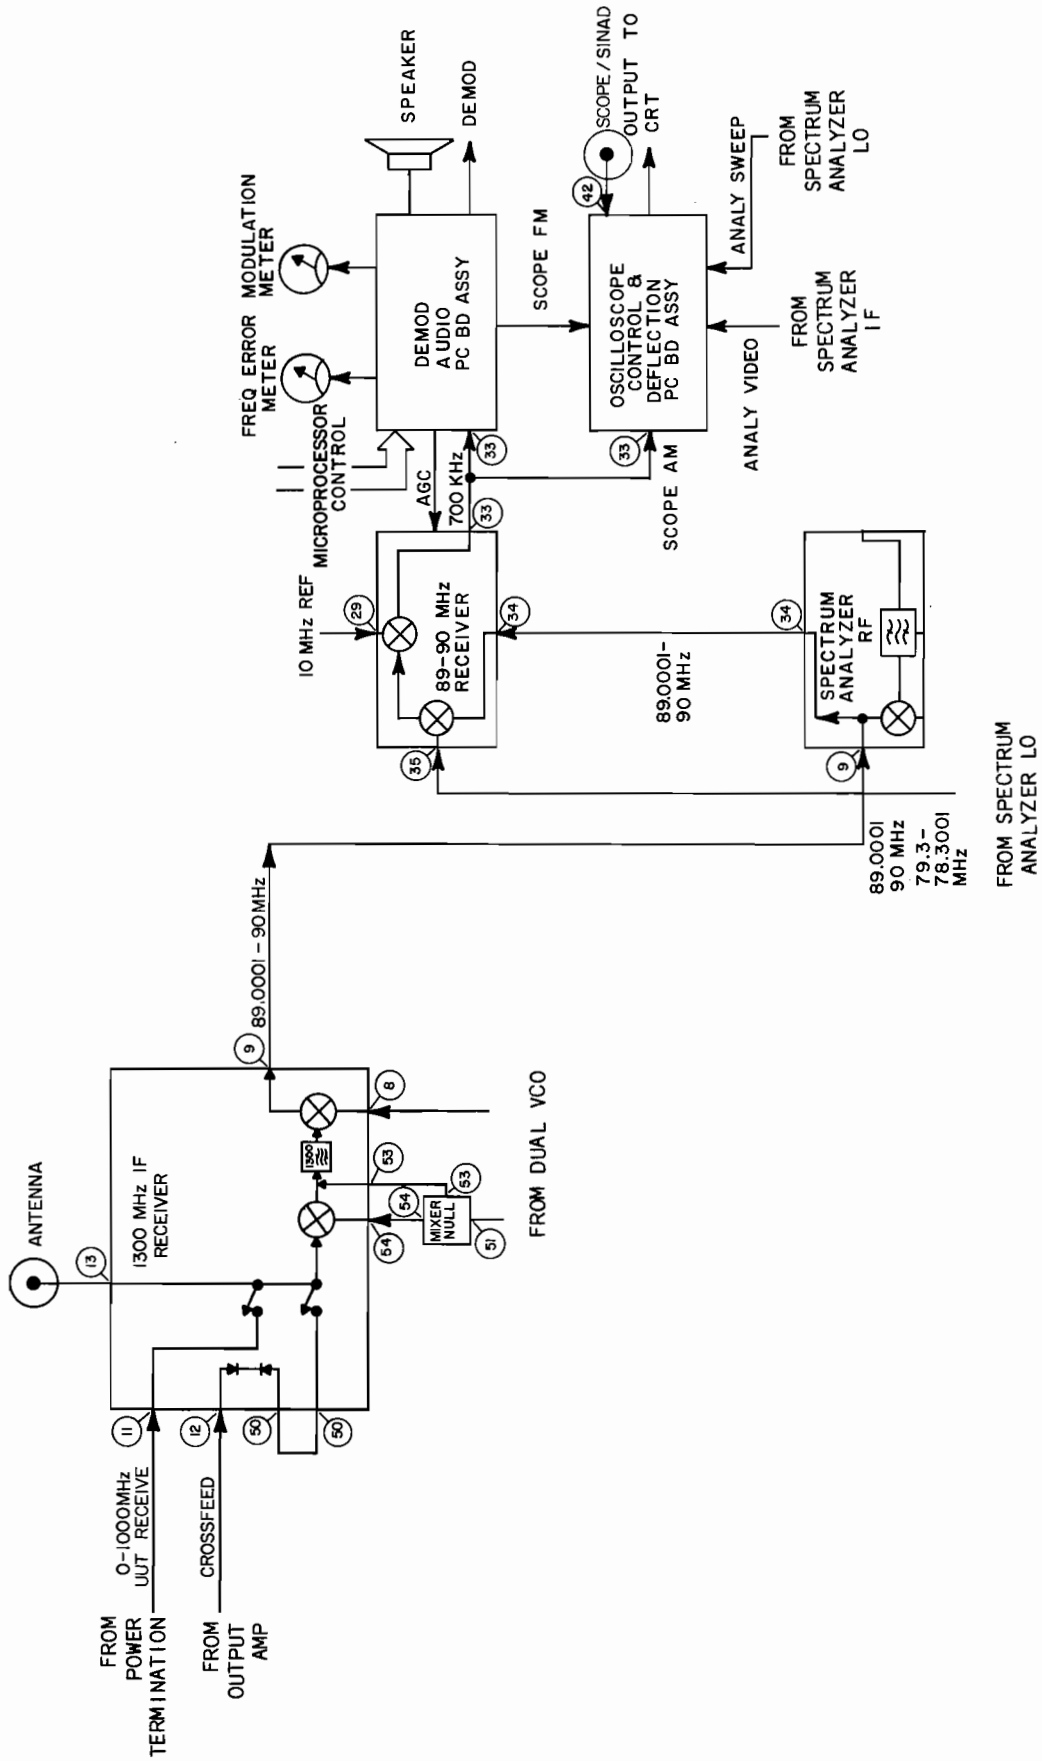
FROM POWER TERMINATION
0-1000MHz UUT RECEIVE
11
FROM OUTPUT AMP
CROSSFEED
12
50
50
ANTENNA
13
1300 MHz IF RECEIVER
54
54
MIXER NULL
53
51
53
1300
8
FROM DUAL VCO
9
89.0001 - 90MHz
89.0001 90 MHz 79.3-78.3001 MHz
FROM SPECTRUM ANALYZER LO
9
35
SPECTRUM ANALYZER RF
34
89.0001-90 MHz
89-90 MHz RECEIVER
34
29
10 MHz REF
33
AGC
700 KHz
33
MICROPROCESSOR CONTROL
SCOPE AM
FREQ ERROR METER
MODULATION METER
DEMOD AUDIO PC BD ASSY
SPEAKER
DEMOD
SCOPE FM
33
ANALY VIDEO
OSCILLOSCOPE CONTROL & DEFLECTION PC BD ASSY
42
SCOPE / SINAD
OUTPUT TO CRT
ANALY SWEEP
FROM SPECTRUM ANALYZER IF
FROM SPECTRUM ANALYZER LO